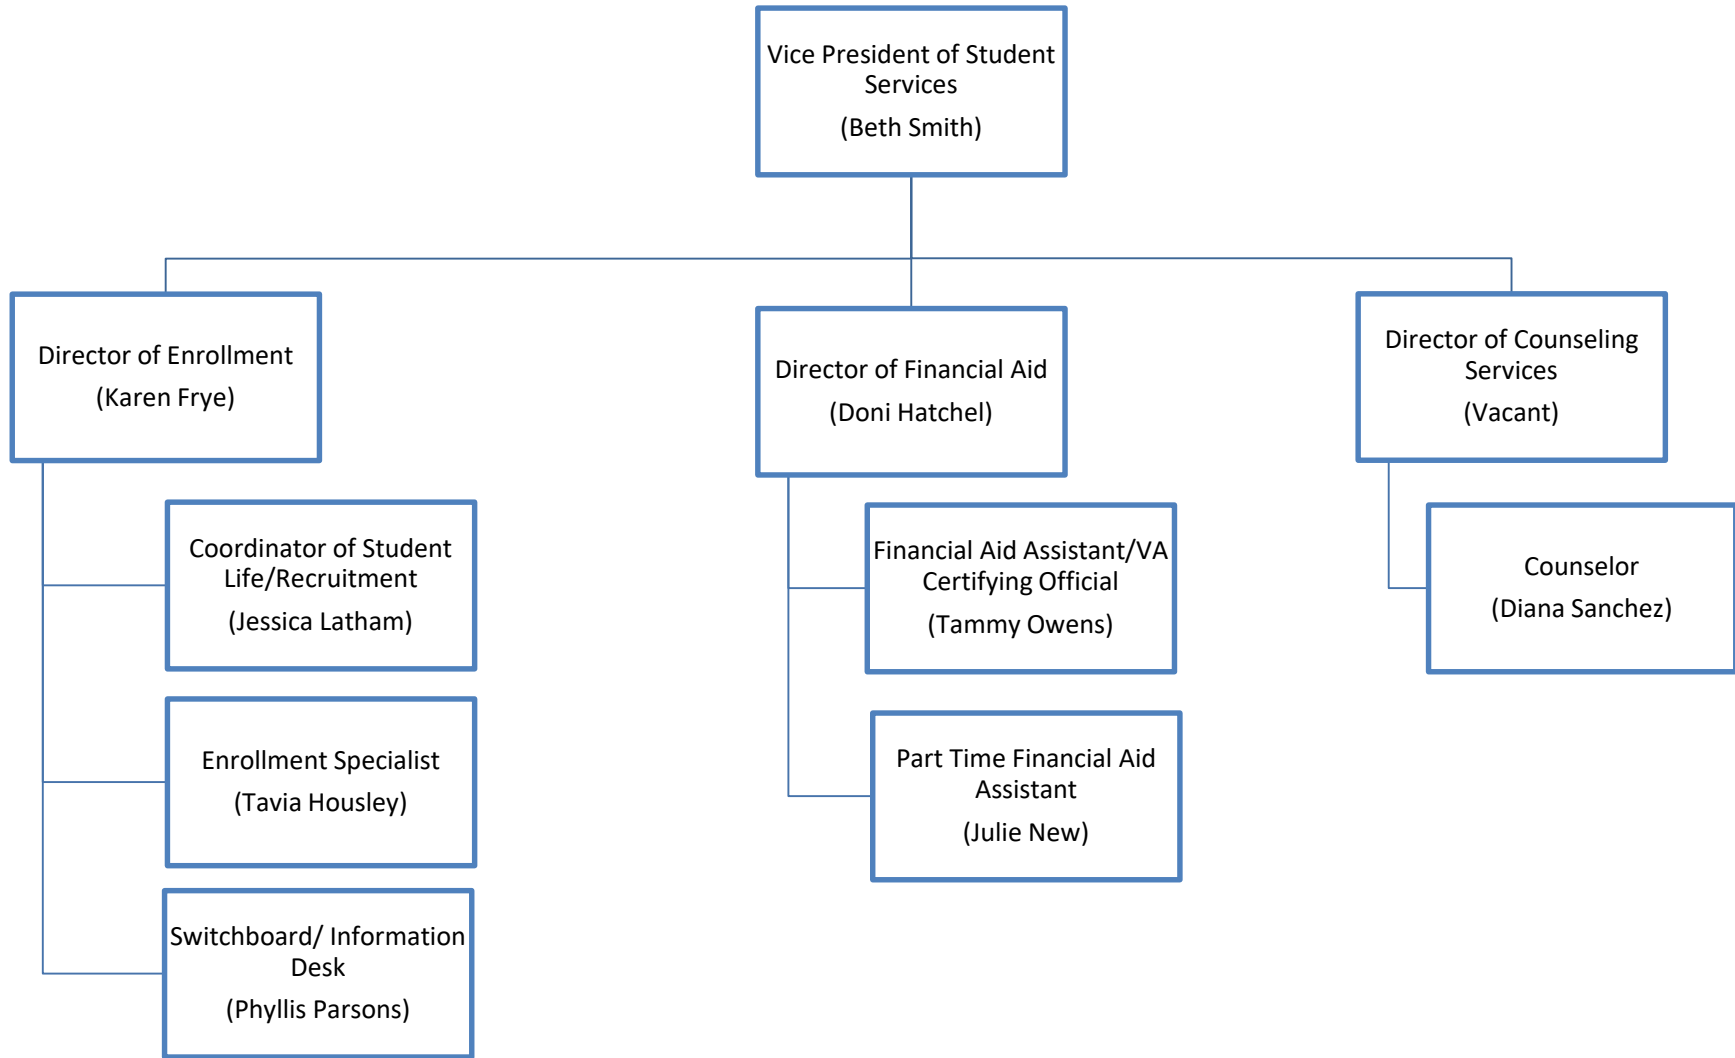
Vice President of Student Services

(Beth Smith)

Director of Enrollment

(Karen Frye)

Coordinator of Student Life/Recruitment

(Jessica Latham)

Enrollment Specialist

(Tavia Housley)

Switchboard/ Information Desk

(Phyllis Parsons)

Director of Financial Aid

(Doni Hatchel)

Financial Aid Assistant/VA Certifying Official

(Tammy Owens)

Part Time Financial Aid Assistant

(Julie New)

Director of Counseling Services

(Vacant)

Counselor

(Diana Sanchez)